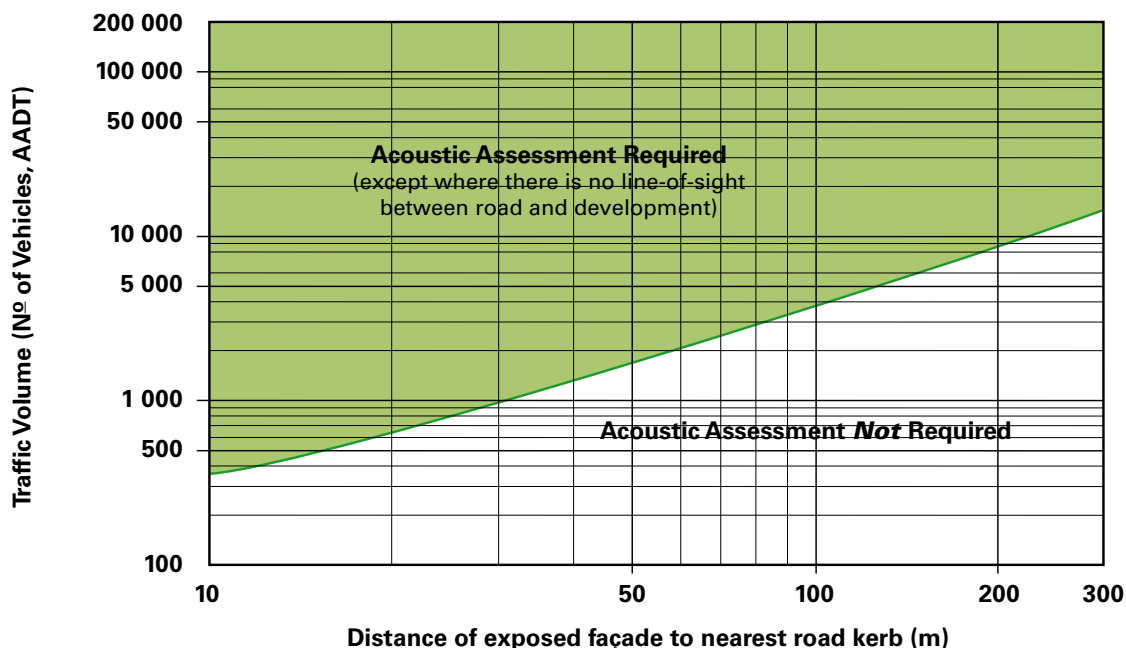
Traffic Volume (Nº of Vehicles, AADT)

200 000
100 000
50 000
10 000
5 000
1 000
500
100

Acoustic Assessment Required
(except where there is no line-of-sight between road and development)

Acoustic Assessment *Not* Required

10
50
100
200
300

Distance of exposed façade to nearest road kerb (m)